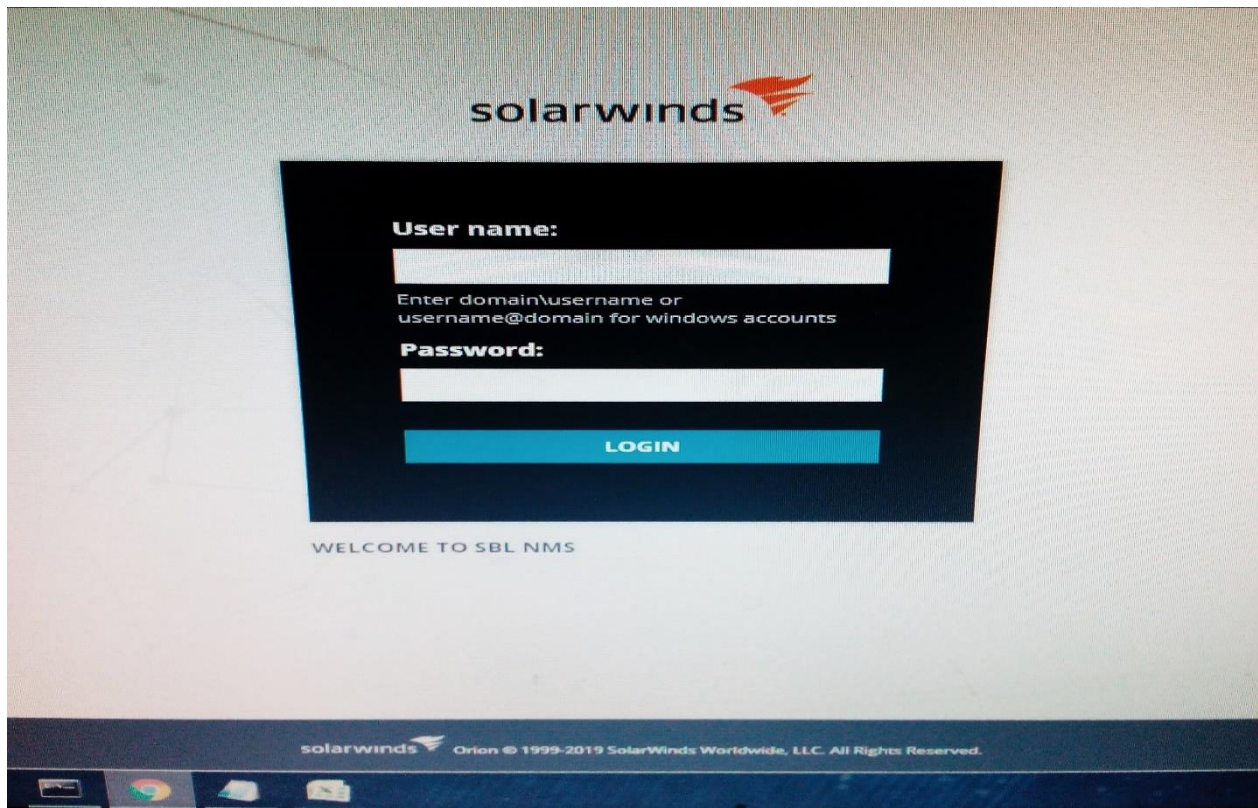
solarwinds

User name:

Enter domain\username or username@domain for windows accounts

Password:

LOGIN

WELCOME TO SBL NMS

solarwinds Orion © 1999-2019 SolarWinds Worldwide, LLC. All Rights Reserved.